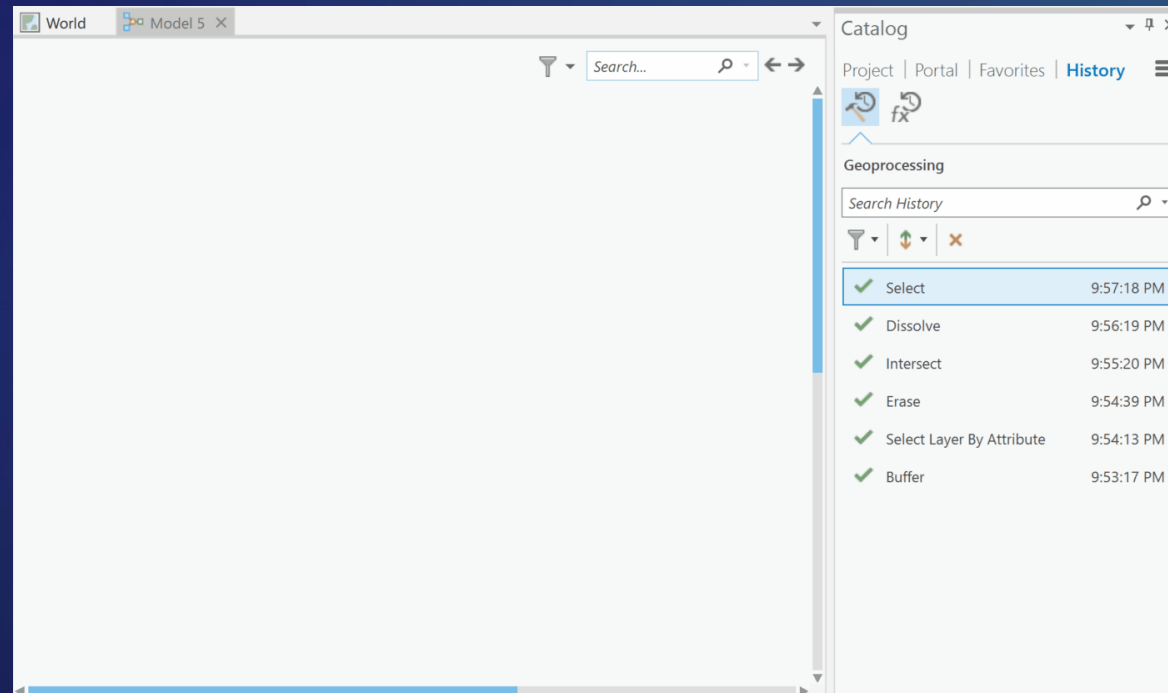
World

Model 5 ×

Search...

Catalog

Project | Portal | Favorites | History

Geoprocessing

Search History

| | |
|---|---|
| Select | 9:57:18 PM |
| Dissolve | 9:56:19 PM |
| Intersect | 9:55:20 PM |
| Erase | 9:54:39 PM |
| Select Layer By Attribute | 9:54:13 PM |
| Buffer | 9:53:17 PM |